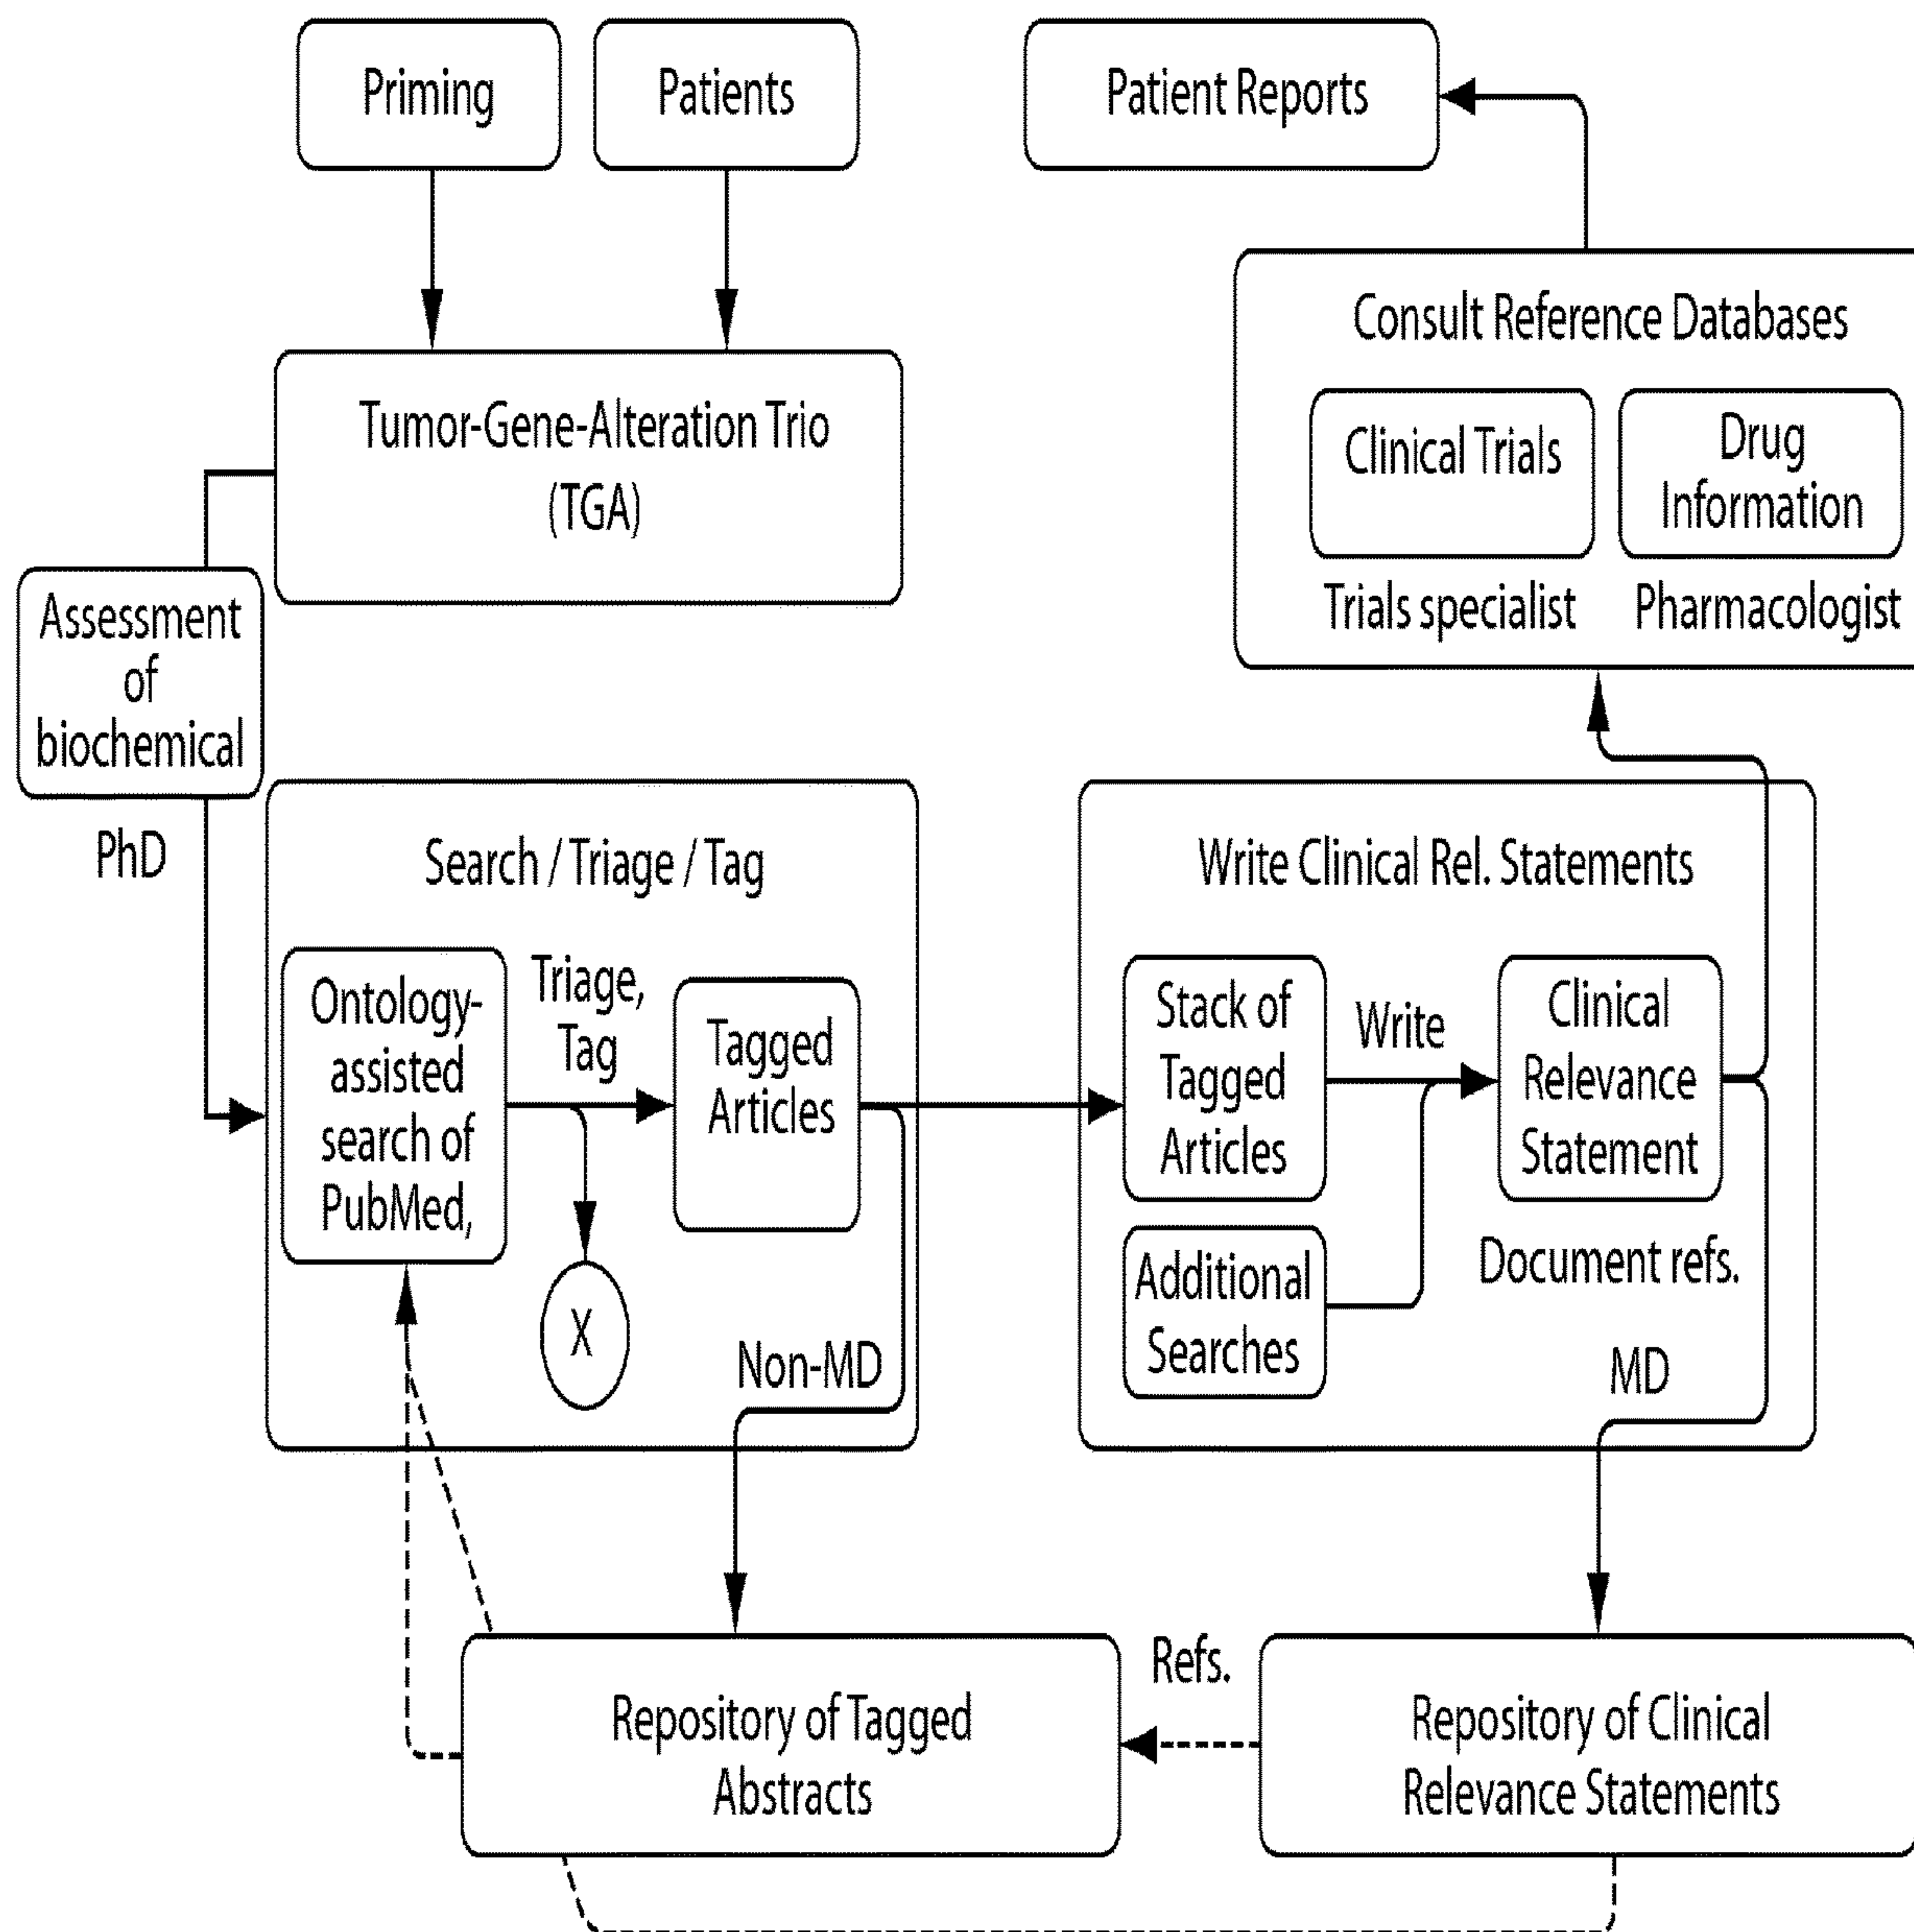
Priming

Patients

Patient Reports

Consult Reference Databases

Clinical Trials

Drug Information

Trials specialist

Pharmacologist

Tumor-Gene-Alteration Trio (TGA)

Assessment of biochemical

PhD

Search / Triage / Tag

Ontology-assisted search of PubMed,

Triage, Tag

Tagged Articles

X

Non-MD

Write Clinical Rel. Statements

Stack of Tagged Articles

Write

Clinical Relevance Statement

Additional Searches

Document refs.

MD

Refs.

Repository of Tagged Abstracts

Repository of Clinical Relevance Statements